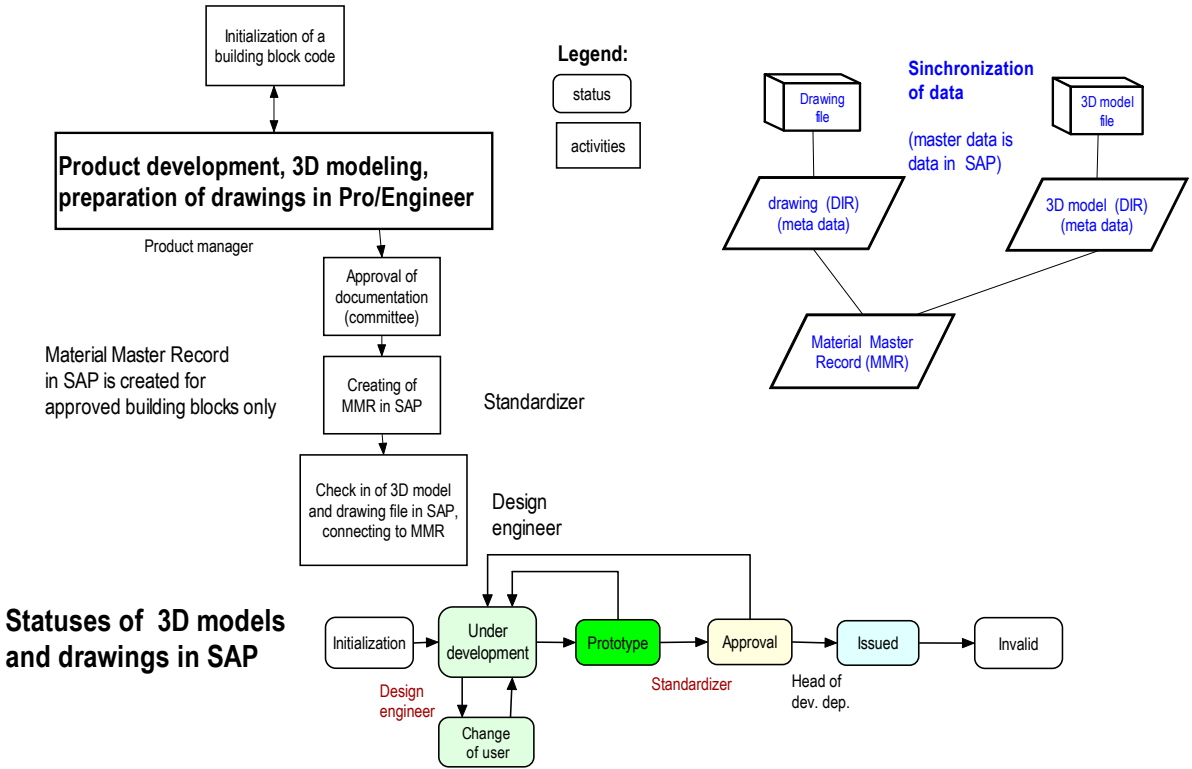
Initialization of a building block code

Legend:

status

activities

Sinchronization of data

(master data is data in SAP)

Drawing file

3D model file

drawing (DIR) (meta data)

3D model (DIR) (meta data)

Product development, 3D modeling, preparation of drawings in Pro/Engineer

Product manager

Approval of documentation (committee)

Material Master Record (MMR)

Material Master Record in SAP is created for approved building blocks only

Creating of MMR in SAP

Standardizer

Check in of 3D model and drawing file in SAP, connecting to MMR

Design engineer

Statuses of 3D models and drawings in SAP

Initialization

Under development

Prototype

Approval

Issued

Invalid

Design engineer

Standardizer

Head of dev. dep.

Change of user